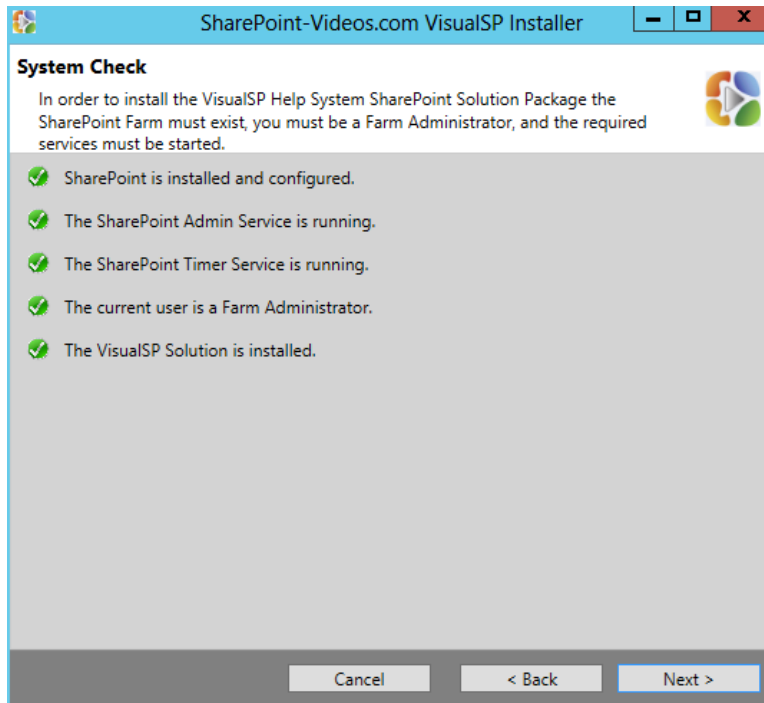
SharePoint-Videos.com VisualSP Installer

System Check

In order to install the VisualSP Help System SharePoint Solution Package the SharePoint Farm must exist, you must be a Farm Administrator, and the required services must be started.

SharePoint is installed and configured.

The SharePoint Admin Service is running.

The SharePoint Timer Service is running.

The current user is a Farm Administrator.

The VisualSP Solution is installed.

Cancel

< Back

Next >